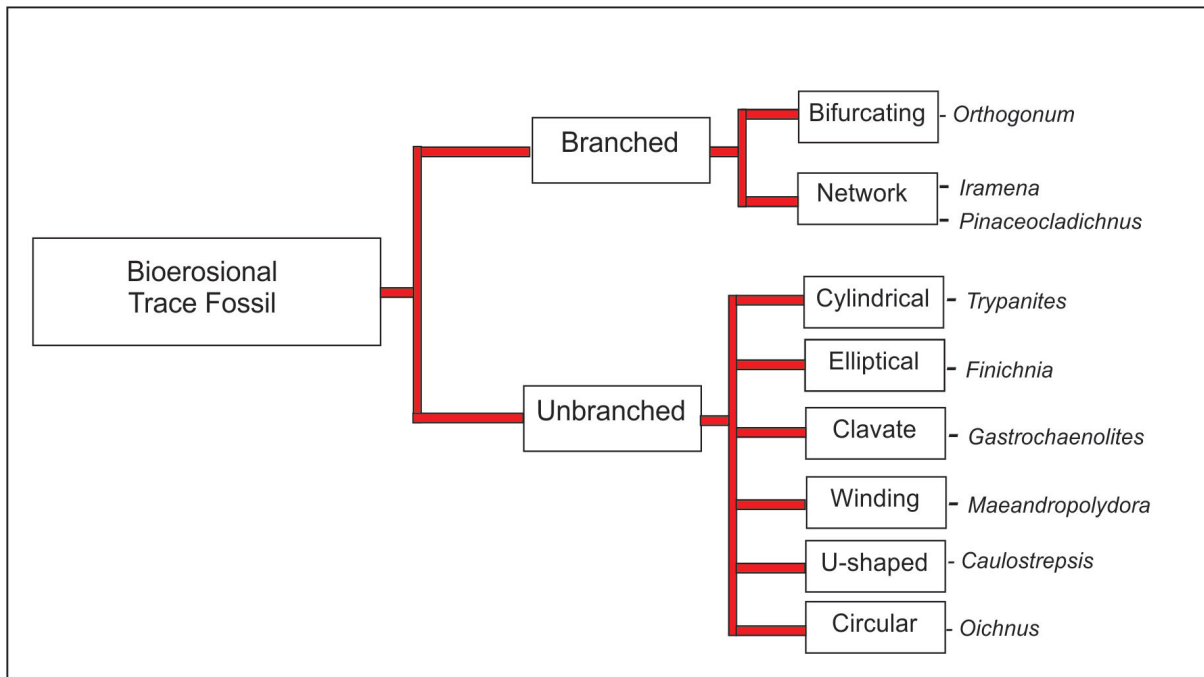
Bioerosional Trace Fossil

Branched

Bifurcating - Orthogonum

Network - Iramena - Pinaceocladichnus

Unbranched

Cylindrical - Trypanites

Elliptical - Finichnia

Clavate - Gastrochaenolites

Winding - Maeandropolydora

U-shaped - Caulostrepsis

Circular - Oichnus